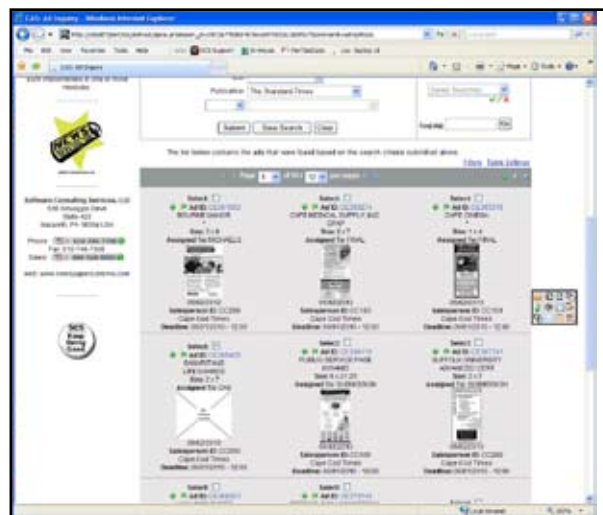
CdS: Ad Inquiry - Windows Internet Explorer

Publication The Standard Times

Submit Save Search Clear

The list below contains the ads that were found based on the search criteria submitted above.

Software Consulting Services, LLC

Select
Ad ID: CC389303
BOURNE MANOR
Size: 1 x 6
Assigned To: ROCHELLE
Salesperson ID: CC2399
Cape Cod Times

Select
Ad ID: CC389274
CAPE MEDICAL SUPPLY INC
Size: 2 x 7
Assigned To: FINAL
Salesperson ID: CC1163
Cape Cod Times

Select
Ad ID: CC389215
CAPE CINEMA
Size: 1 x 4
Assigned To: FINAL
Salesperson ID: CC1536
Cape Cod Times

Select
Ad ID: CC389425
Assigned To: CHE
Salesperson ID: CC2399
Cape Cod Times

Select
Ad ID: CC389110
PUBLIC SERVICE PAGE
Assigned To: DUBERSON
Salesperson ID: CC2399
Cape Cod Times

Select
Ad ID: CC387721
SUFFOLK UNIVERSITY
Size: 2 x 7
Assigned To: DUBERSON
Salesperson ID: CC2399
Cape Cod Times

Local intranet